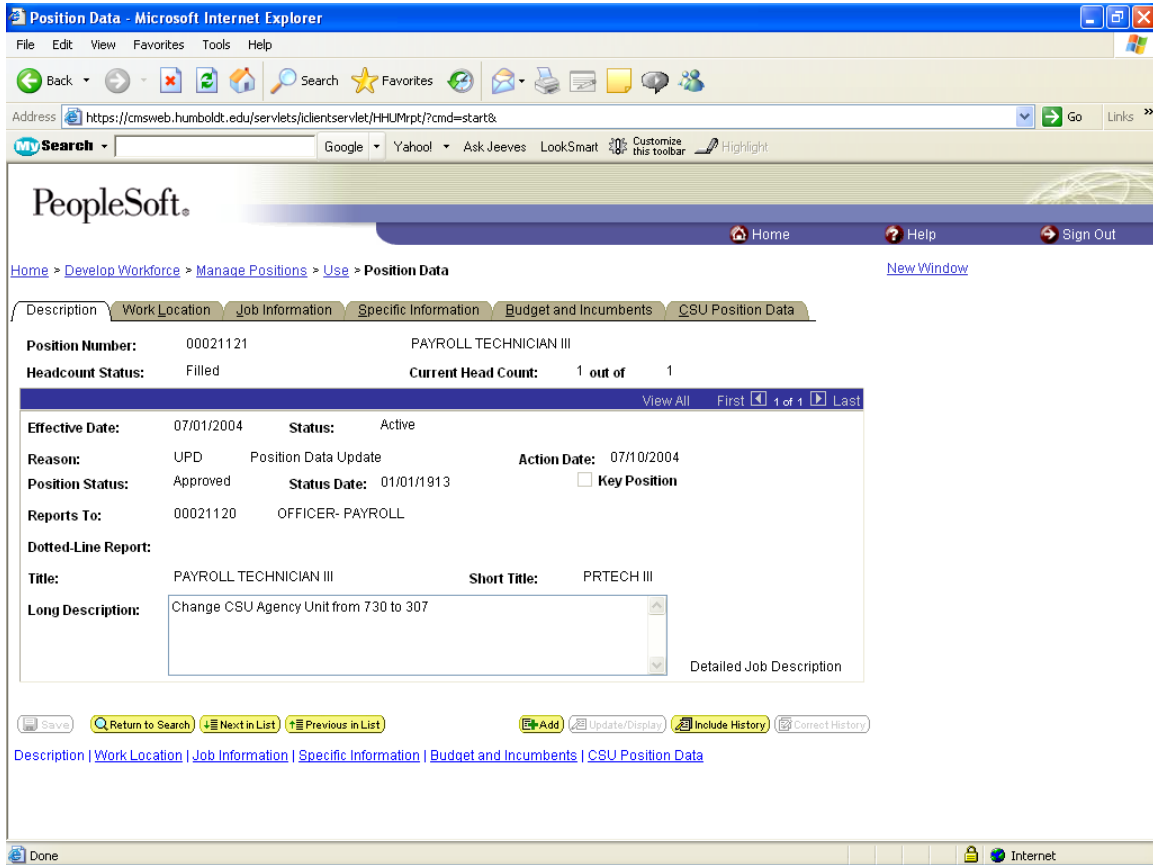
Position Data - Microsoft Internet Explorer

File Edit View Favorites Tools Help

Back Search Favorites

Address https://cmsweb.humboldt.edu/servlets/iclientservlet/HHUMrpt/?cmd=start&

Go Links »

MySearch Google Yahoo! Ask Jeeves LookSmart Customize this toolbar Highlight

PeopleSoft.

Home Help Sign Out

Home > Develop Workforce > Manage Positions > Use > Position Data

New Window

Description | Work Location | Job Information | Specific Information | Budget and Incumbents | CSU Position Data

Position Number: 00021121 PAYROLL TECHNICIAN III

Headcount Status: Filled Current Head Count: 1 out of 1

View All First 1 of 1 Last

Effective Date: 07/01/2004 Status: Active

Reason: UPD Position Data Update Action Date: 07/10/2004

Position Status: Approved Status Date: 01/01/1913 Key Position

Reports To: 00021120 OFFICER- PAYROLL

Dotted-Line Report:

Title: PAYROLL TECHNICIAN III Short Title: PRTECH III

Long Description: Change CSU Agency Unit from 730 to 307

Detailed Job Description

Save Return to Search Next in List Previous in List Add Update/Display Include History Correct History

Description | Work Location | Job Information | Specific Information | Budget and Incumbents | CSU Position Data

Done Internet